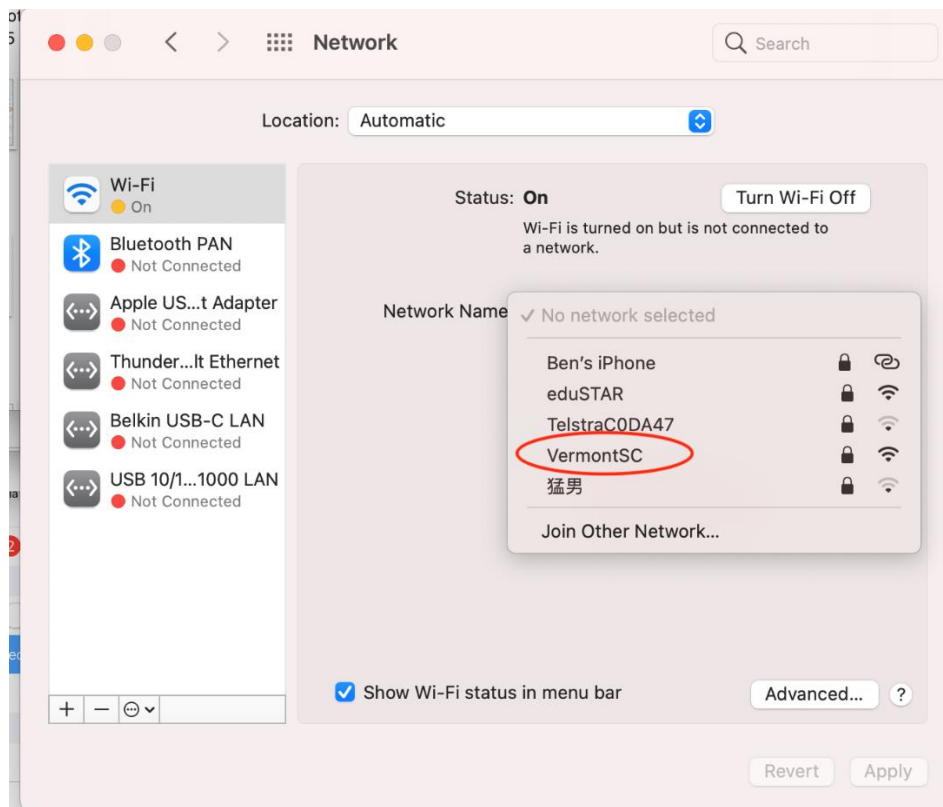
Network

Search

Location: Automatic

Wi-Fi
On

Bluetooth PAN
Not Connected

Apple US...t Adapter
Not Connected

Thunder...lt Ethernet
Not Connected

Belkin USB-C LAN
Not Connected

USB 10/1...1000 LAN
Not Connected

+ − ⊙

Status: On

Turn Wi-Fi Off

Wi-Fi is turned on but is not connected to a network.

Network Name

✓ No network selected

Ben's iPhone
eduSTAR
TelstraC0DA47
VermontSC
猛男

Join Other Network...

Show Wi-Fi status in menu bar

Advanced...

?

Revert

Apply